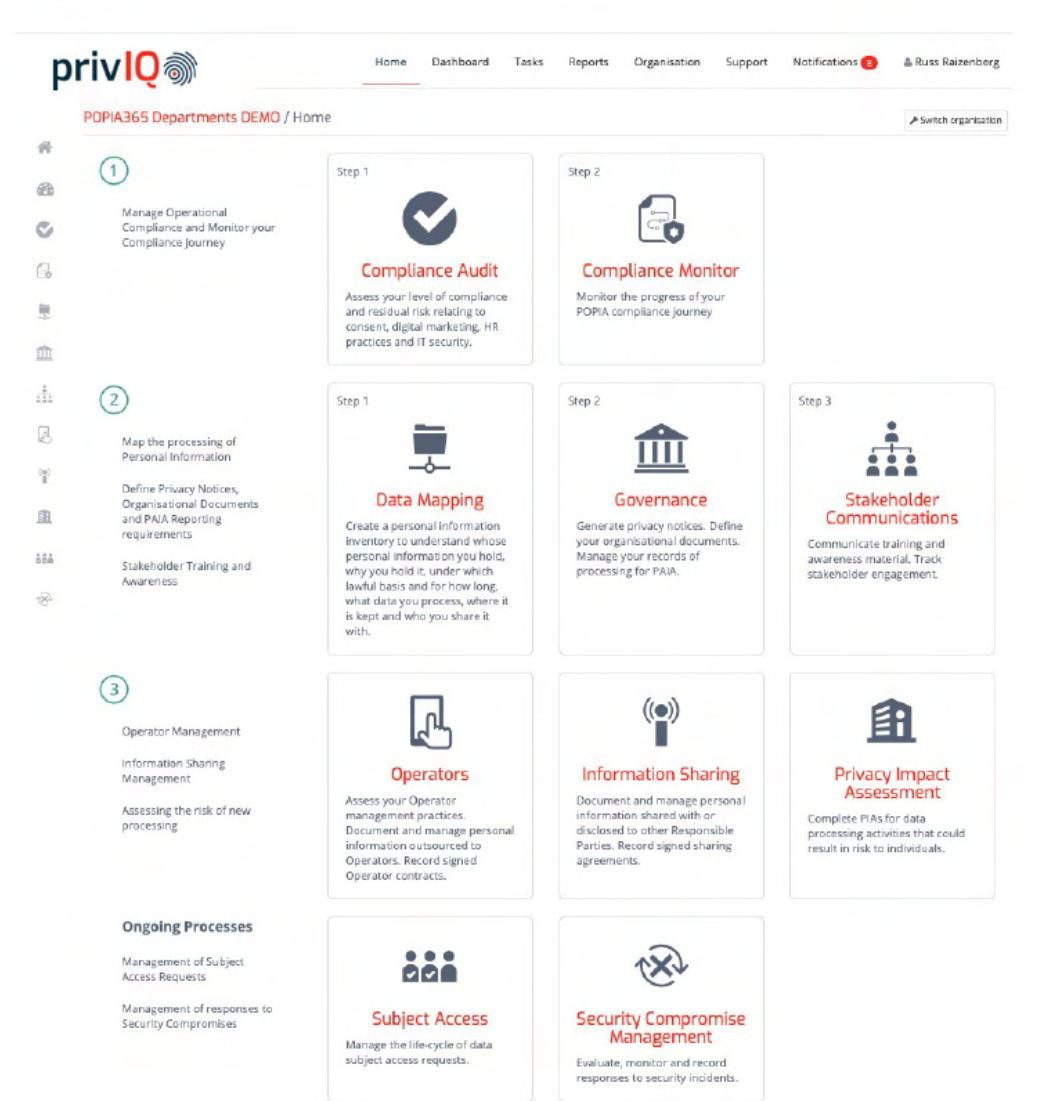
privIQ

Home Dashboard Tasks Reports Organisation Support Notifications 8 Russ Raizenberg

POPIA365 Departments DEMO / Home

Switch organisation

1

Manage Operational Compliance and Monitor your Compliance Journey

Step 1

Compliance Audit

Assess your level of compliance and residual risk relating to consent, digital marketing, HR practices and IT security.

Step 2

Compliance Monitor

Monitor the progress of your POPIA compliance journey

2

Map the processing of Personal Information

Define Privacy Notices, Organisational Documents and PAIA Reporting requirements

Stakeholder Training and Awareness

Step 1

Data Mapping

Create a personal information inventory to understand whose personal information you hold, why you hold it, under which lawful basis and for how long, what data you process, where it is kept and who you share it with.

Step 2

Governance

Generate privacy notices. Define your organisational documents. Manage your records of processing for PAIA.

Step 3

Stakeholder Communications

Communicate training and awareness material. Track stakeholder engagement.

3

Operator Management

Information Sharing Management

Assessing the risk of new processing

Operators

Assess your Operator management practices. Document and manage personal information outsourced to Operators. Record signed Operator contracts.

Information Sharing

Document and manage personal information shared with or disclosed to other Responsible Parties. Record signed sharing agreements.

Privacy Impact Assessment

Complete PIAs for data processing activities that could result in risk to individuals.

Ongoing Processes

Management of Subject Access Requests

Management of responses to Security Compromises

Subject Access

Manage the life-cycle of data subject access requests.

Security Compromise Management

Evaluate, monitor and record responses to security incidents.